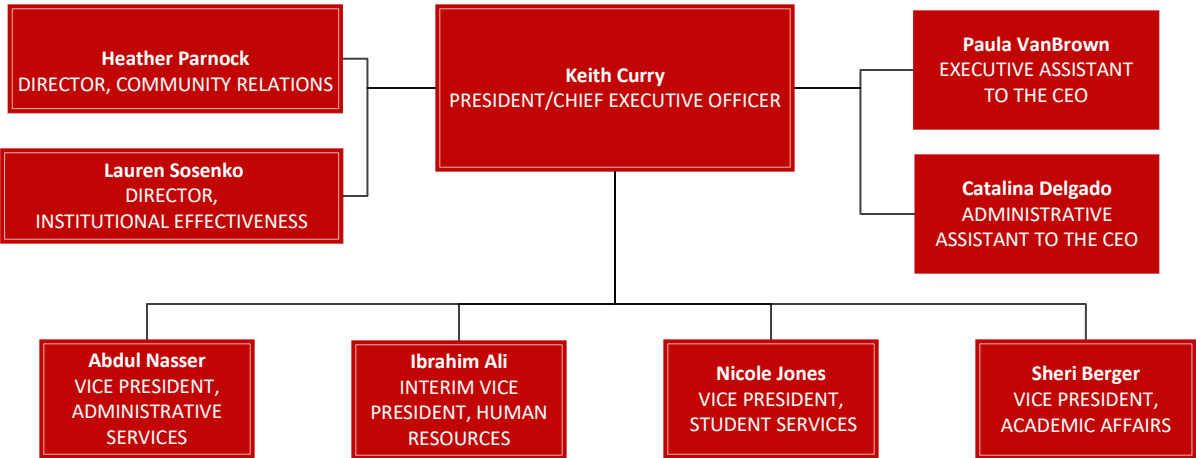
Heather Parnock
DIRECTOR, COMMUNITY RELATIONS

Lauren Sosenko
DIRECTOR, INSTITUTIONAL EFFECTIVENESS

Keith Curry
PRESIDENT/CHIEF EXECUTIVE OFFICER

Paula VanBrown
EXECUTIVE ASSISTANT TO THE CEO

Catalina Delgado
ADMINISTRATIVE ASSISTANT TO THE CEO

Abdul Nasser
VICE PRESIDENT, ADMINISTRATIVE SERVICES

Ibrahim Ali
INTERIM VICE PRESIDENT, HUMAN RESOURCES

Nicole Jones
VICE PRESIDENT, STUDENT SERVICES

Sheri Berger
VICE PRESIDENT, ACADEMIC AFFAIRS